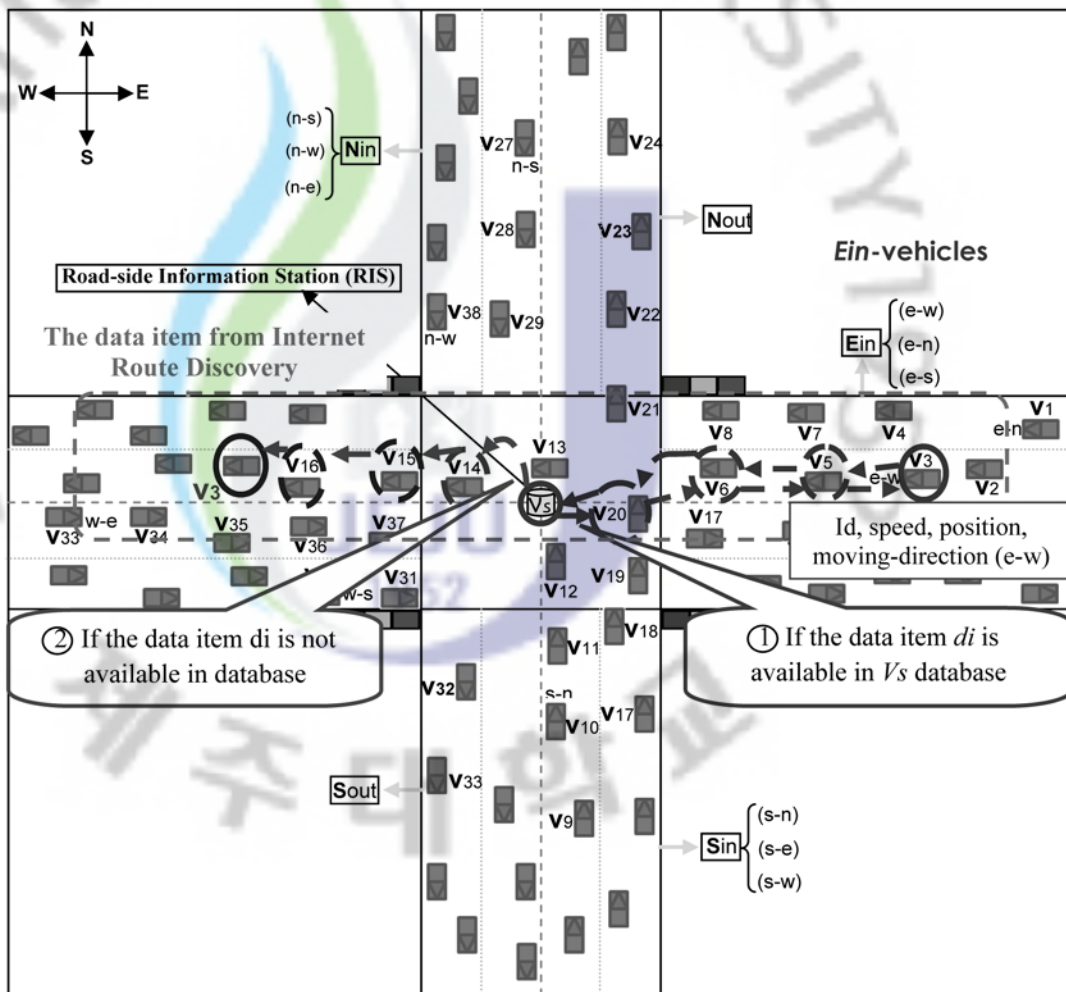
N
W
E
S

(n-s)
(n-w)
(n-e)
Nin

V27
n-s
V24

V28
V23
Nout

Ein-vehicles

Road-side Information Station (RIS)

V38
n-w
V29
V22

The data item from Internet Route Discovery

(e-w)
(e-n)
(e-s)
Ein

V21
V13
V8
V7
V4
V1
e-n

V16
V15
V14
V5
V3
V3
V6
e-w
V2

Vs
V20
V17

w-e
V33
V34
V35
V36
V37

Id, speed, position, moving-direction (e-w)

V31
w-s
V12
V19

V18

② If the data item di is not available in database

① If the data item di is available in Vs database

V11
V32
s-n
V10
V17

Sout
V33

V9

Sin
(s-n)
(s-e)
(s-w)